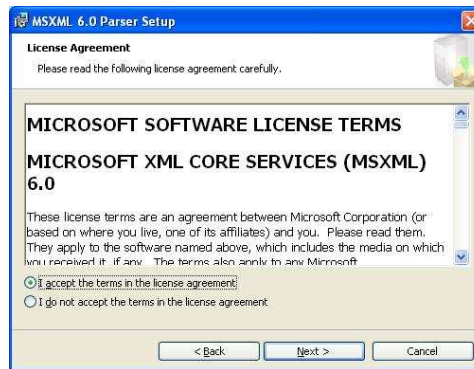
MSXML 6.0 Parser Setup

License Agreement

Please read the following license agreement carefully.

MICROSOFT SOFTWARE LICENSE TERMS

MICROSOFT XML CORE SERVICES (MSXML) 6.0

These license terms are an agreement between Microsoft Corporation (or based on where you live, one of its affiliates) and you. Please read them. They apply to the software named above, which includes the media on which you received it, if any. The terms also apply to any Microsoft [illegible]

I accept the terms in the license agreement

I do not accept the terms in the license agreement

< Back

Next >

Cancel